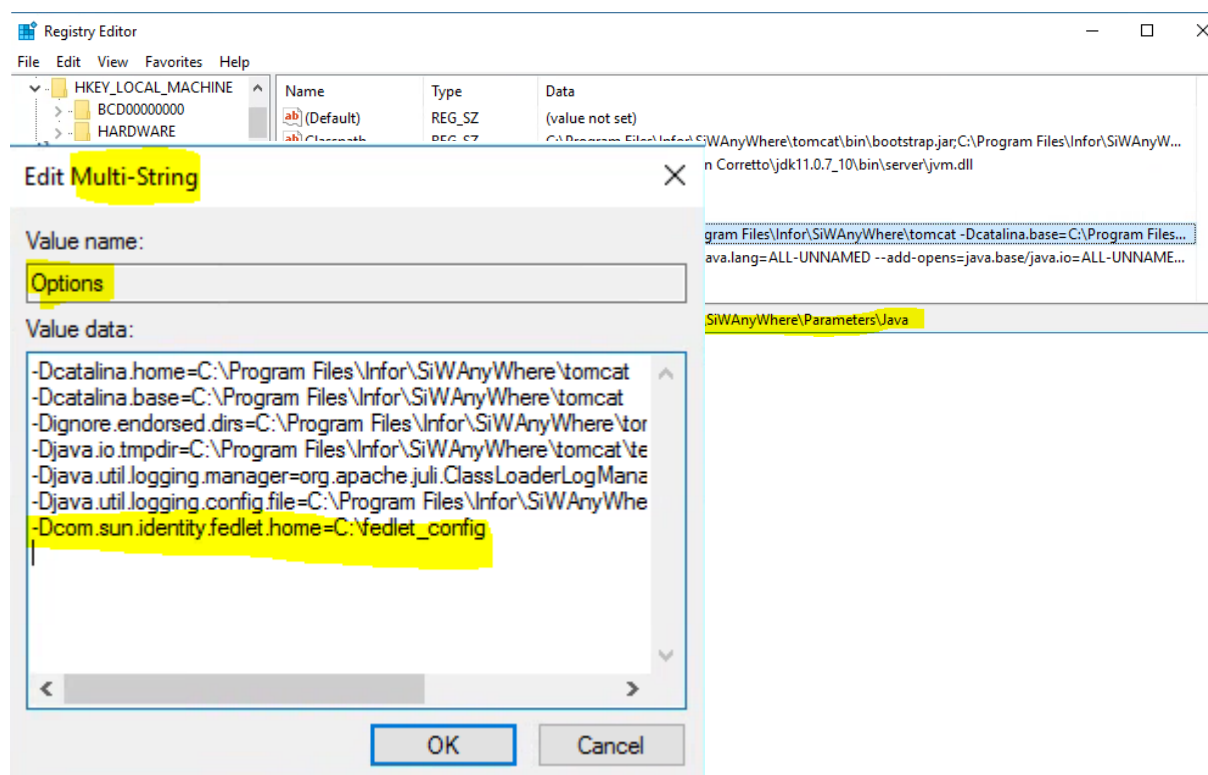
Registry Editor

File Edit View Favorites Help

HKEY_LOCAL_MACHINE
BCD00000000
HARDWARE

| Name | Type | Data |
|---|---|---|
| (Default) | REG_SZ | (value not set) |
| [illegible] | REG_SZ | C:\Program Files\Infor\SiWAnyWhere\tomcat\bin\bootstrap.jar;C:\Program Files\Infor\SiWAnyW... |

n Corretto\jdk11.0.7_10\bin\server\jvm.dll

ogram Files\Infor\SiWAnyWhere\tomcat -Dcatalina.base=C:\Program Files...

ava.lang=ALL-UNNAMED --add-opens=java.base/java.io=ALL-UNNAME...

SiWAnyWhere\Parameters\Java

Edit Multi-String

Value name:

Options

Value data:

-Dcatalina.home=C:\Program Files\Infor\SiWAnyWhere\tomcat
-Dcatalina.base=C:\Program Files\Infor\SiWAnyWhere\tomcat
-Dignore.endorsed.dirs=C:\Program Files\Infor\SiWAnyWhere\tor
-Djava.io.tmpdir=C:\Program Files\Infor\SiWAnyWhere\tomcat\te
-Djava.util.logging.manager=org.apache.juli.ClassLoaderLogMana
-Djava.util.logging.config.file=C:\Program Files\Infor\SiWAnyWhe
-Dcom.sun.identity.fedlet.home=C:\fedlet_config

OK Cancel